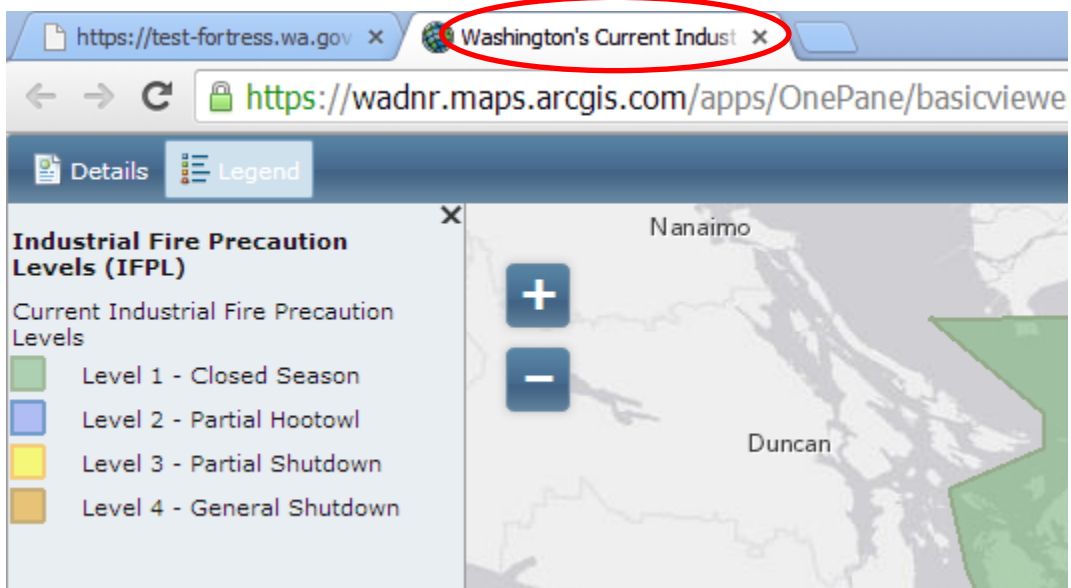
https://test-fortress.wa.gov ×
Washington's Current Indust ×

https://wadnr.maps.arcgis.com/apps/OnePane/basicviewe

Details Legend

×

Industrial Fire Precaution Levels (IFPL)

Current Industrial Fire Precaution Levels

Level 1 - Closed Season

Level 2 - Partial Hootowl

Level 3 - Partial Shutdown

Level 4 - General Shutdown

Nanaimo

+

−

Duncan